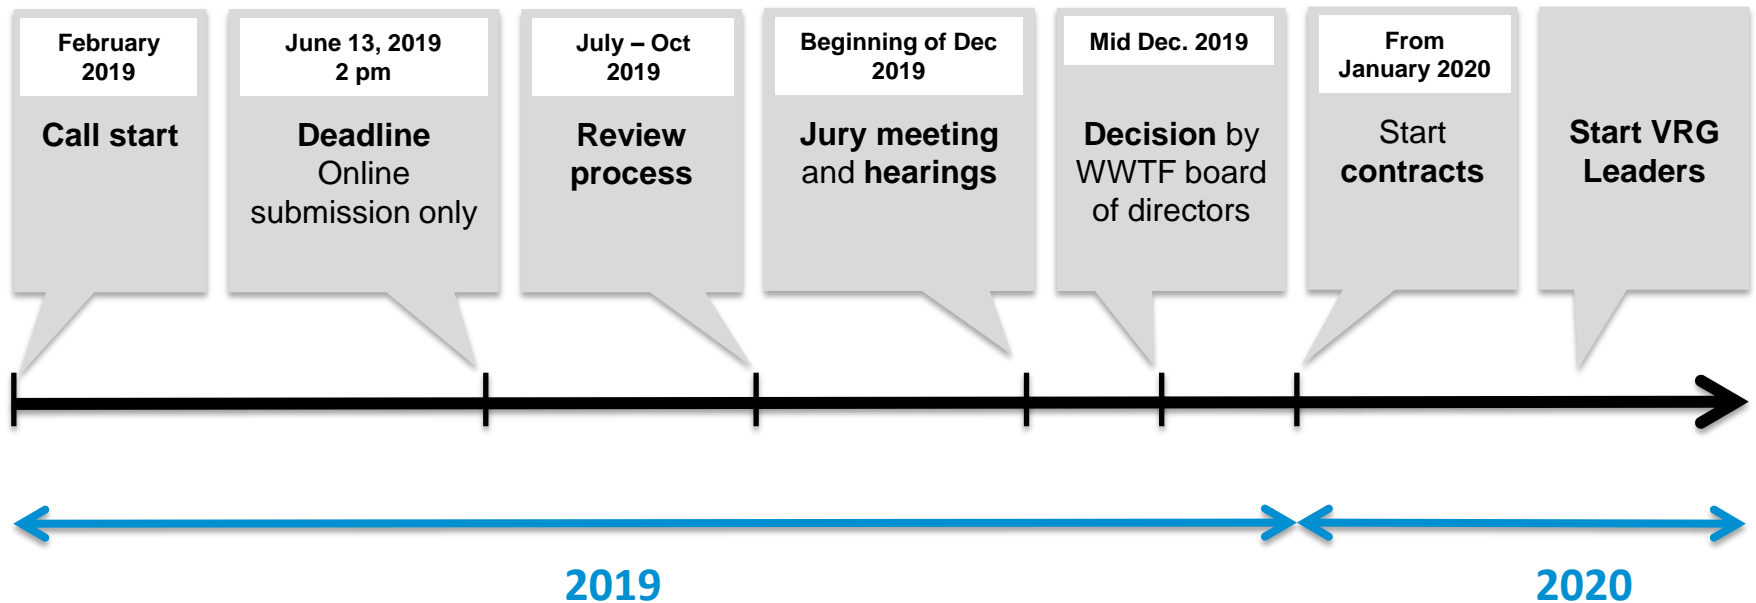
February 2019

Call start

June 13, 2019
2 pm

Deadline
Online submission only

July – Oct 2019

Review process

Beginning of Dec 2019

Jury meeting and hearings

Mid Dec. 2019

Decision by WWTF board of directors

From January 2020

Start contracts

Start VRG Leaders

2019

2020